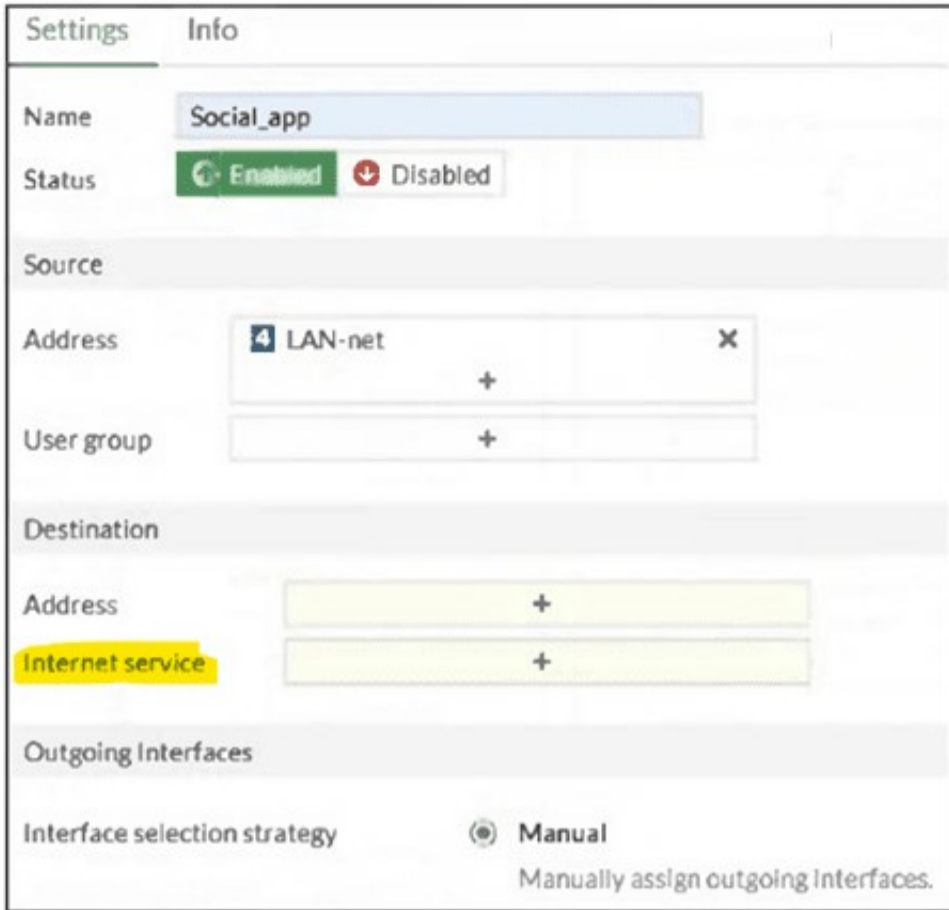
Settings Info

Name Social_app

Status Enabled Disabled

Source

Address LAN-net ✕
+

User group +

Destination

Address +

Internet service +

Outgoing Interfaces

Interface selection strategy Manual
Manually assign outgoing interfaces.